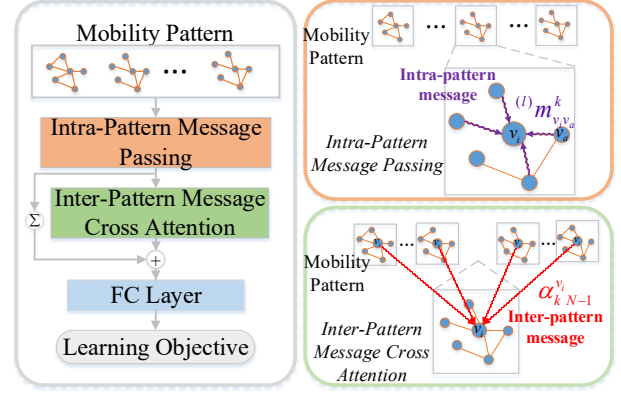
Mobility Pattern

...

Intra-Pattern Message Passing

$\Sigma$

Inter-Pattern Message Cross Attention

+

FC Layer

Learning Objective

Mobility Pattern

...

...

Intra-pattern message

${}^{(l)}m^{k}_{v_i v_a}$

Intra-Pattern Message Passing

$v_i$

$v_a$

Mobility Pattern

$v_i$ ... $v_i$

$v_i$ ... $v_i$

$\alpha^{v_i}_{k\,N-1}$

Inter-pattern message

Inter-Pattern Message Cross Attention

$v_i$